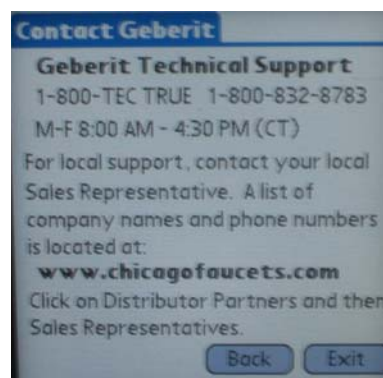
Contact Geberit

Geberit Technical Support
1-800-TEC TRUE 1-800-832-8783
M-F 8:00 AM - 4:30 PM (CT)

For local support, contact your local Sales Representative. A list of company names and phone numbers is located at:
www.chicagofaucets.com
Click on Distributor Partners and then Sales Representatives.

Back Exit